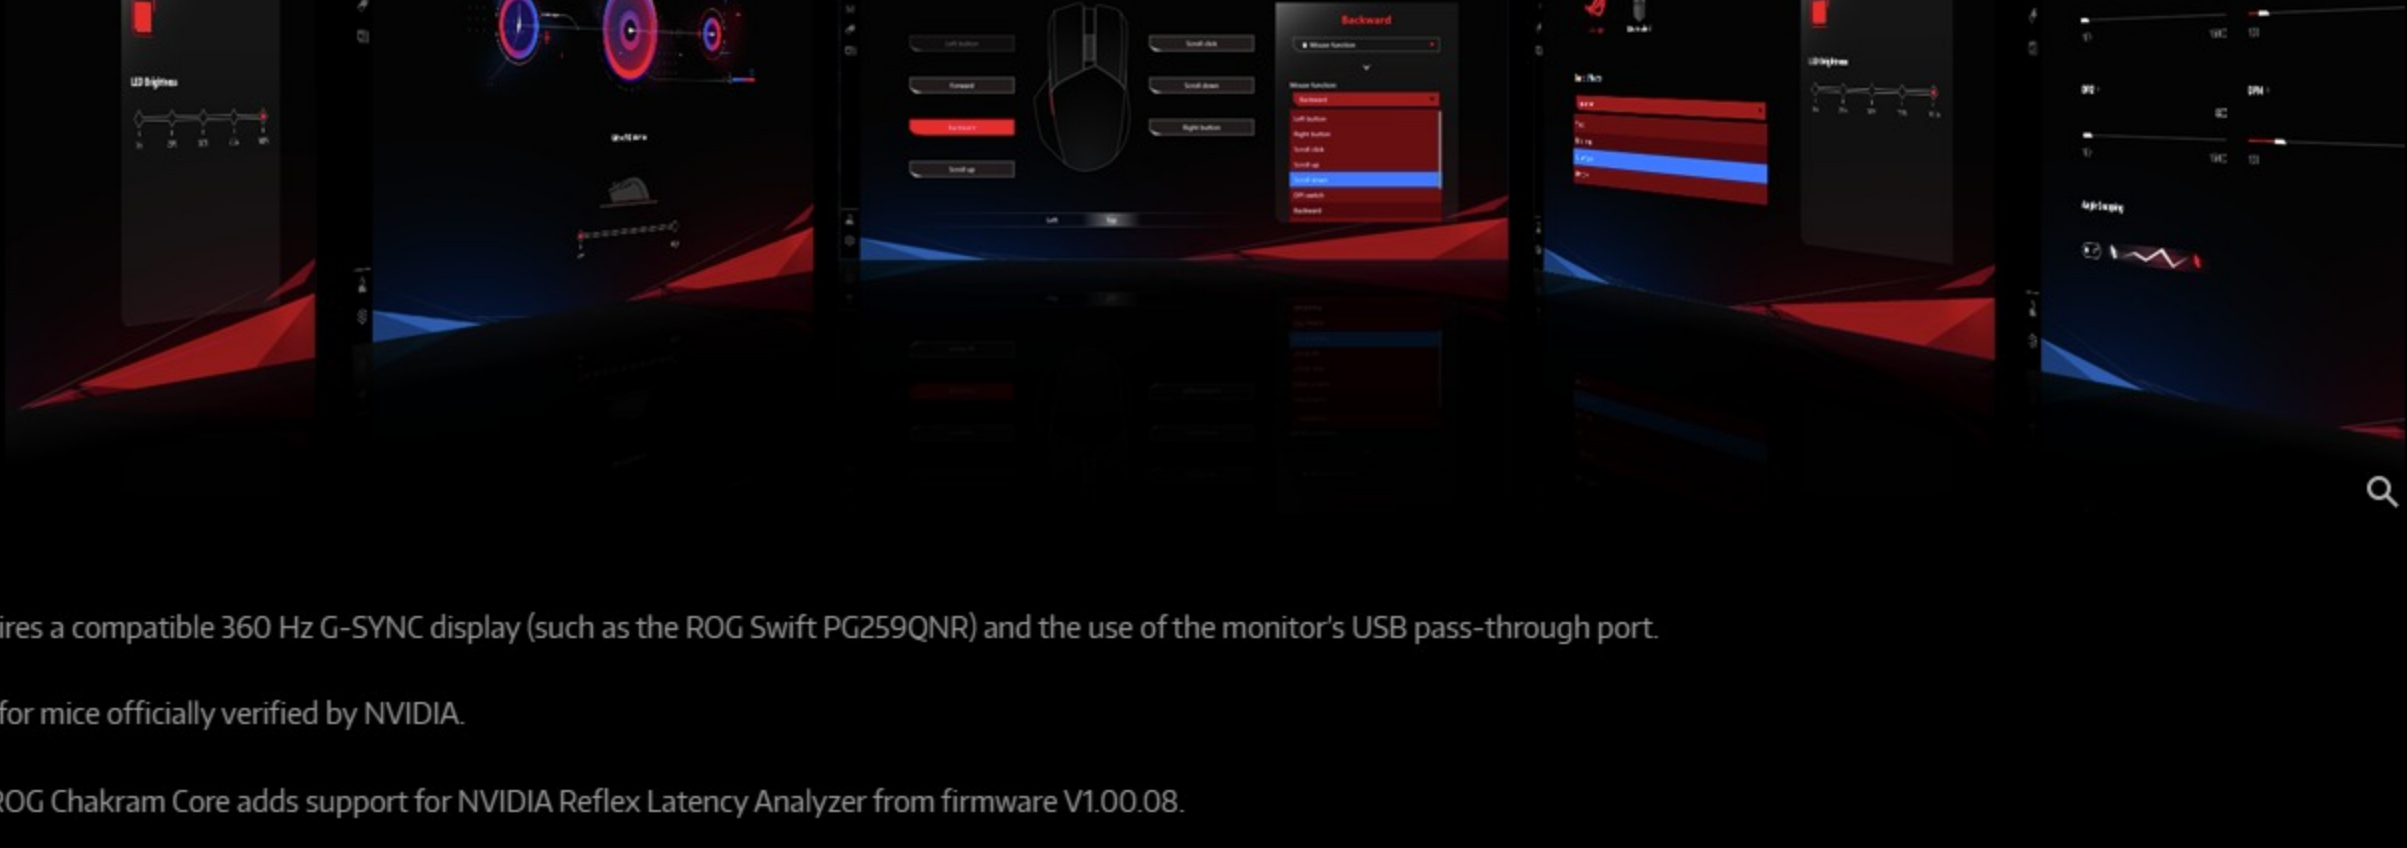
LED Brightness

Backward

Left button
Forward
Backward
Scroll up

Scroll click
Scroll down
Right button

Left
Top

Mouse function
Backward
Left button
Right button
Scroll click
Scroll up
Scroll down
DPI switch
Backward

LED Brightness

DPI
DPI

Angle Snapping

ires a compatible 360 Hz G-SYNC display (such as the ROG Swift PG259QNR) and the use of the monitor's USB pass-through port.

for mice officially verified by NVIDIA.

ROG Chakram Core adds support for NVIDIA Reflex Latency Analyzer from firmware V1.00.08.